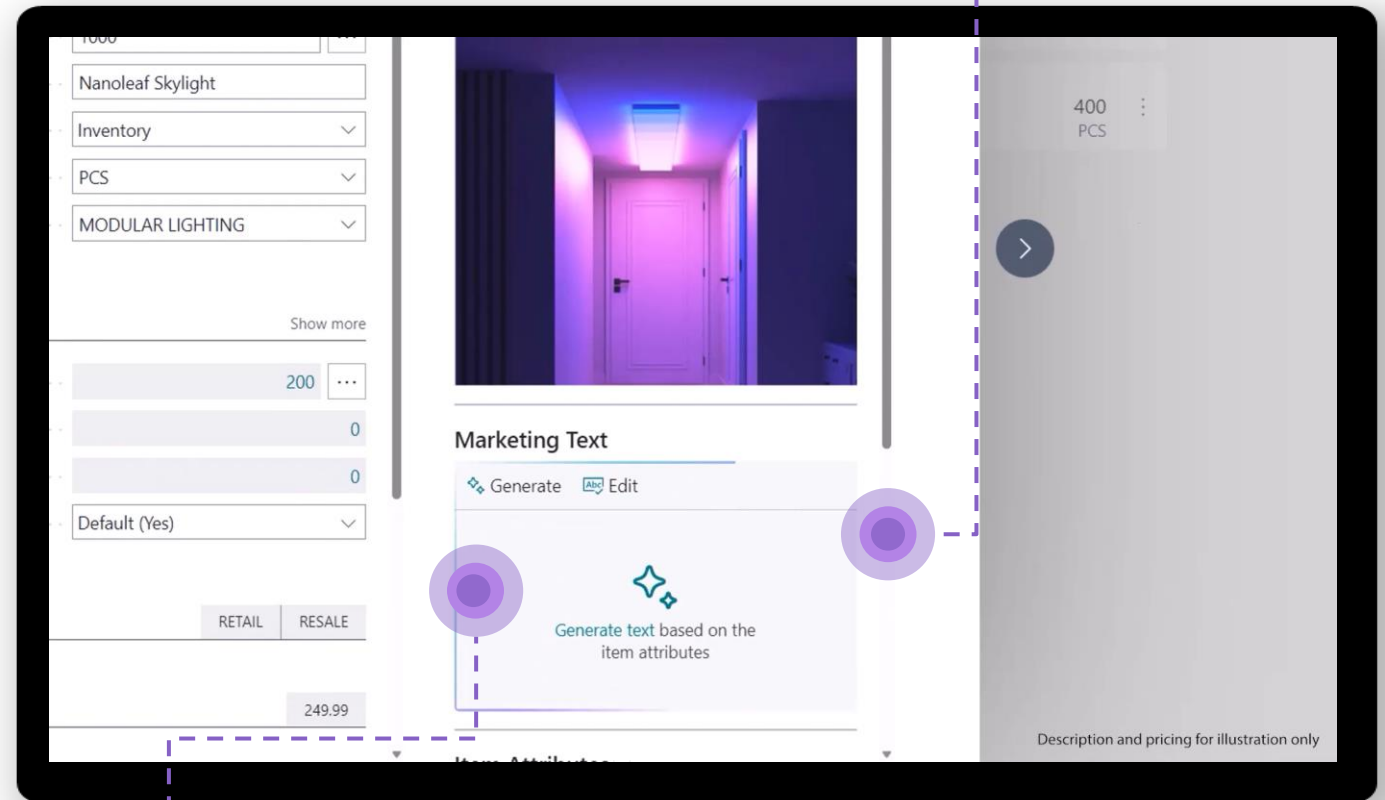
1000

Nanoleaf Skylight

Inventory

PCS

MODULAR LIGHTING

Show more

200

0

0

Default (Yes)

RETAIL RESALE

249.99

Marketing Text

Generate Edit

Generate text based on the item attributes

Item Attributes

400
PCS

Description and pricing for illustration only